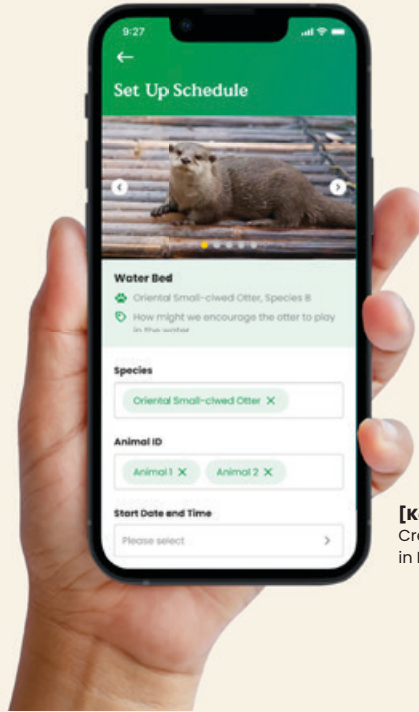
9:27

←

Set Up Schedule

Water Bed

Oriental Small-clwed Otter, Species B

How might we encourage the otter to play in the water

Species

Oriental Small-clwed Otter ×

Animal ID

Animal 1 × Animal 2 ×

Start Date and Time

Please select >

[K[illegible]
Cre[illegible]
in l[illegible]